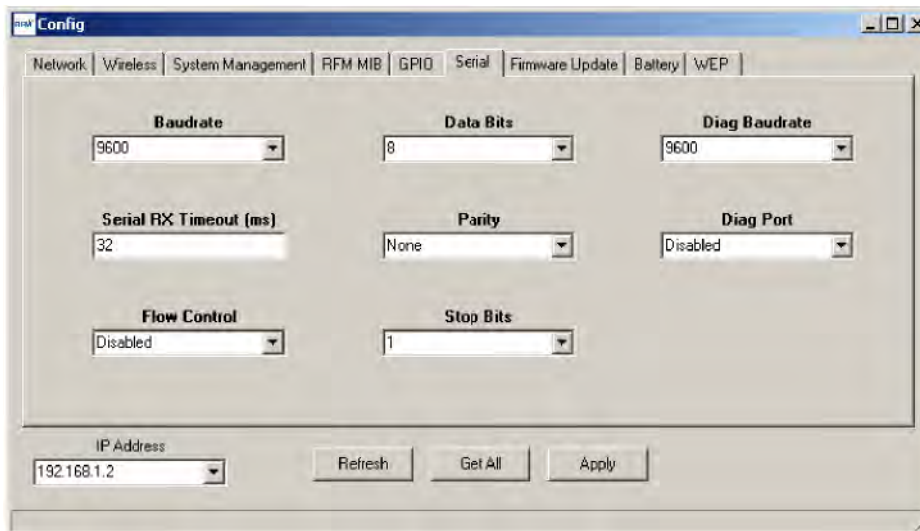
Config

Network | Wireless | System Management | RFM MIB | GPIO | Serial | Firmware Update | Battery | WEP

Baudrate
9600

Data Bits
8

Diag Baudrate
9600

Serial RX Timeout (ms)
32

Parity
None

Diag Port
Disabled

Flow Control
Disabled

Stop Bits
1

IP Address
192.168.1.2

Refresh

Get All

Apply